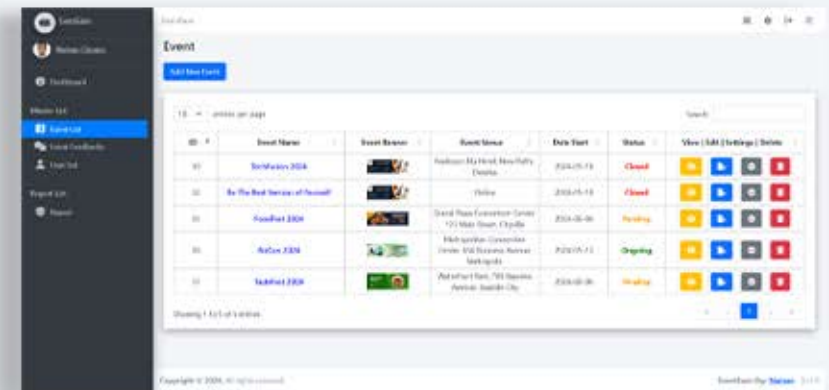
EventGen

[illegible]

Dashboard

Master List

Event List

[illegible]

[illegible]

Report List

Report

Dashboard

Event

Add New Event

10 entries per page

Search:

| ID | Event Name | Event Banner | Event Venue | Date Start | Status | View \| Edit \| Settings \| Delete |
|---|---|---|---|---|---|---|
| 30 | TechFusion 2024 | | Radisson Blu Hotel, New Falls Dorolia | 2024-05-14 | Closed | |
| 31 | Be The Best Version of Yourself | | Online | 2024-05-18 | Closed | |
| 32 | FoodFest 2024 | | Grand Plaza Convention Center, 123 Main Street, Cityville | 2024-06-06 | Pending | |
| 33 | ArtCon 2024 | | Metropolitan Convention Center, 456 Business Avenue, Metropolis | 2024-05-12 | Ongoing | |
| 34 | TechFest 2024 | | Waterfront Park, 789 Seaview Avenue, Seaside City | 2024-08-30 | Pending | |

Showing 1 to 5 of 5 entries

1

Copyright © 2024. All rights reserved.

EventGen By: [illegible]